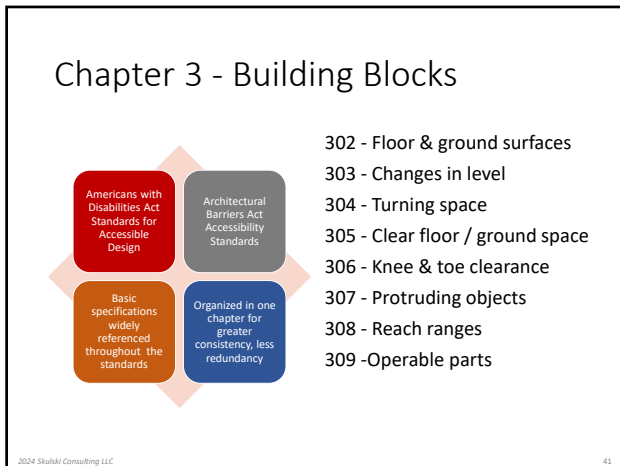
Chapter 3 - Building Blocks

Americans with Disabilities Act Standards for Accessible Design

Architectural Barriers Act Accessibility Standards

Basic specifications widely referenced throughout the standards

Organized in one chapter for greater consistency, less redundancy

302 - Floor & ground surfaces
303 - Changes in level
304 - Turning space
305 - Clear floor / ground space
306 - Knee & toe clearance
307 - Protruding objects
308 - Reach ranges
309 -Operable parts

2024 Skulski Consulting LLC

41